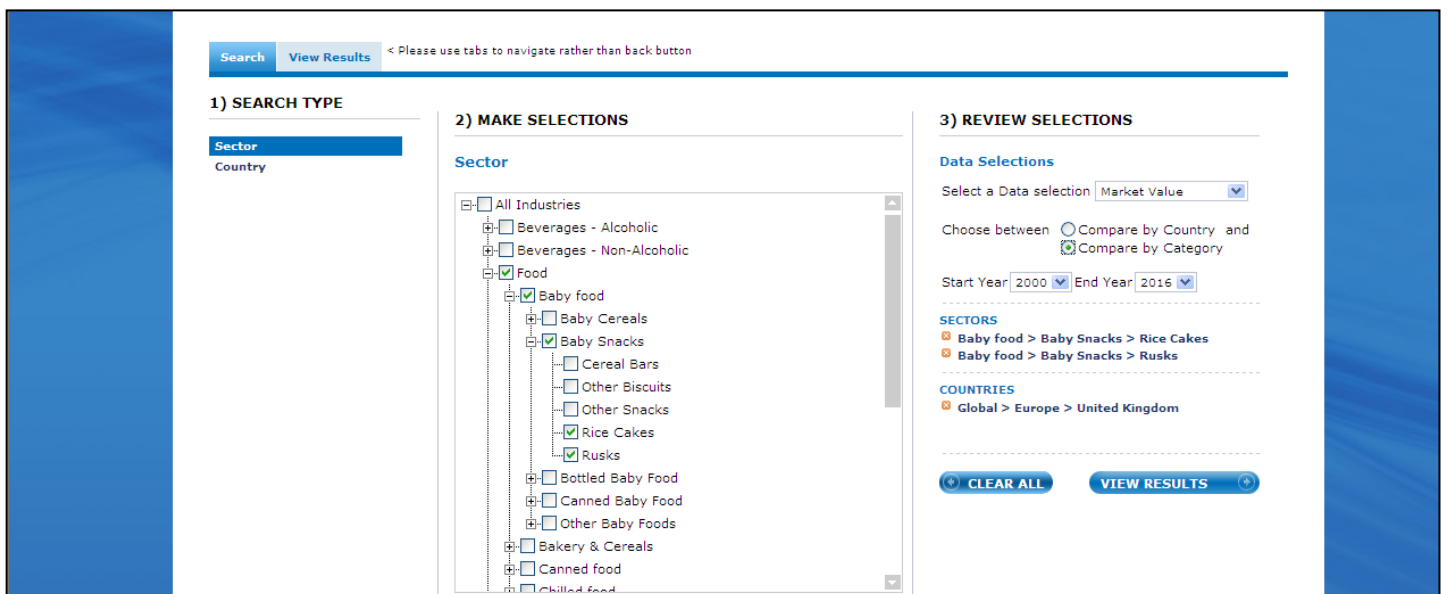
Search View Results < Please use tabs to navigate rather than back button

1) SEARCH TYPE

Sector
Country

2) MAKE SELECTIONS

Sector

All Industries
Beverages - Alcoholic
Beverages - Non-Alcoholic
Food
Baby food
Baby Cereals
Baby Snacks
Cereal Bars
Other Biscuits
Other Snacks
Rice Cakes
Rusks
Bottled Baby Food
Canned Baby Food
Other Baby Foods
Bakery & Cereals
Canned food
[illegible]

3) REVIEW SELECTIONS

Data Selections

Select a Data selection Market Value

Choose between Compare by Country and Compare by Category

Start Year 2000 End Year 2016

SECTORS
Baby food > Baby Snacks > Rice Cakes
Baby food > Baby Snacks > Rusks

COUNTRIES
Global > Europe > United Kingdom

CLEAR ALL VIEW RESULTS